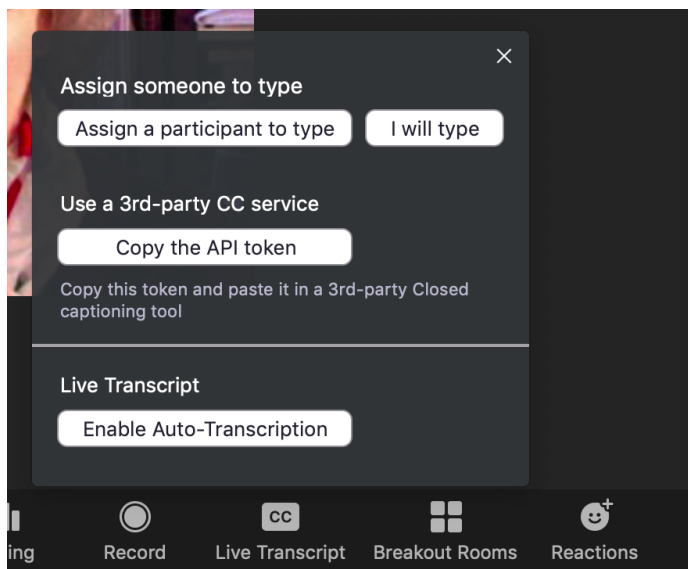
×

Assign someone to type

Assign a participant to type

I will type

Use a 3rd-party CC service

Copy the API token

Copy this token and paste it in a 3rd-party Closed captioning tool

Live Transcript

Enable Auto-Transcription

ing

Record

CC

Live Transcript

Breakout Rooms

Reactions